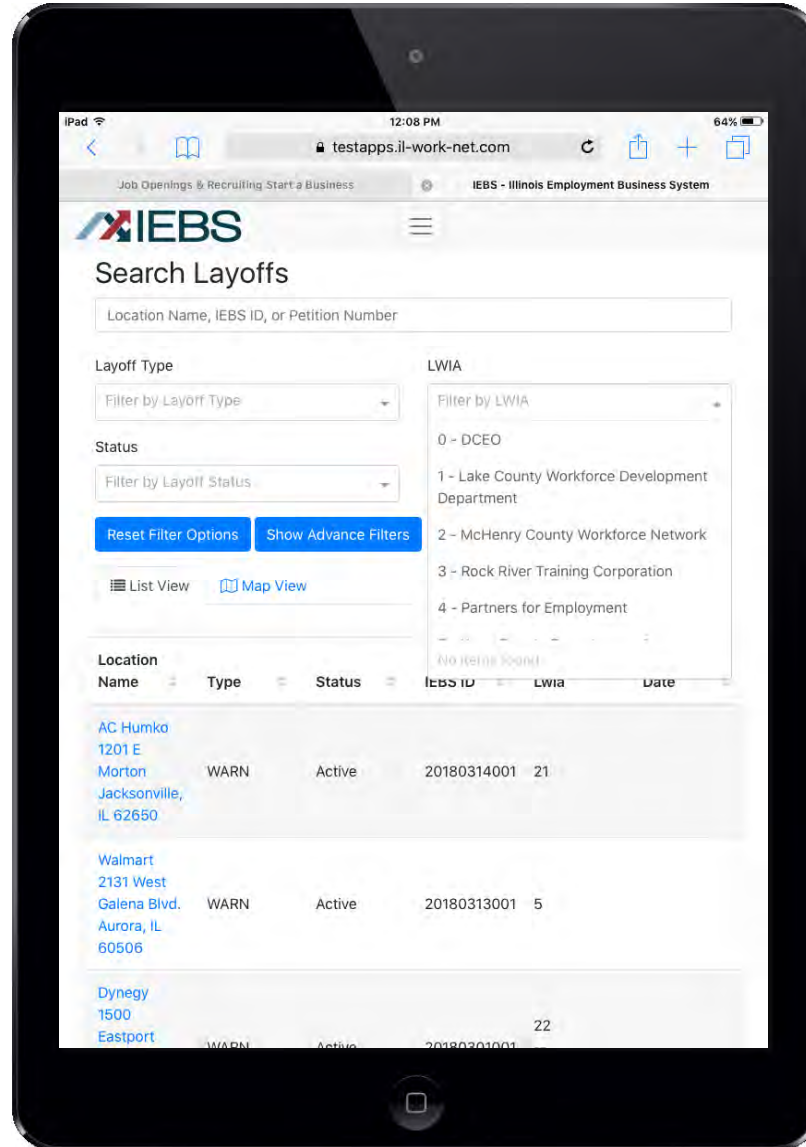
iPad 12:08 PM 64%

testapps.il-work-net.com

Job Openings & Recruiting Start a Business

IEBS - Illinois Employment Business System

IEBS

Search Layoffs

Location Name, IEBS ID, or Petition Number

Layoff Type

Filter by Layoff Type

Status

Filter by Layoff Status

LWIA

Filter by LWIA

0 - DCEO

1 - Lake County Workforce Development Department

2 - McHenry County Workforce Network

3 - Rock River Training Corporation

4 - Partners for Employment

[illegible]

No items found

Reset Filter Options

Show Advance Filters

List View

Map View

| Location Name | Type | Status | IEBS ID | Lwia | Date |
|---|---|---|---|---|---|
| AC Humko 1201 E Morton Jacksonville, IL 62650 | WARN | Active | 20180314001 | 21 | |
| Walmart 2131 West Galena Blvd. Aurora, IL 60506 | WARN | Active | 20180313001 | 5 | |
| Dynegy 1500 Eastport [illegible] | WARN | Active | 20180301001 | 22 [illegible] | |